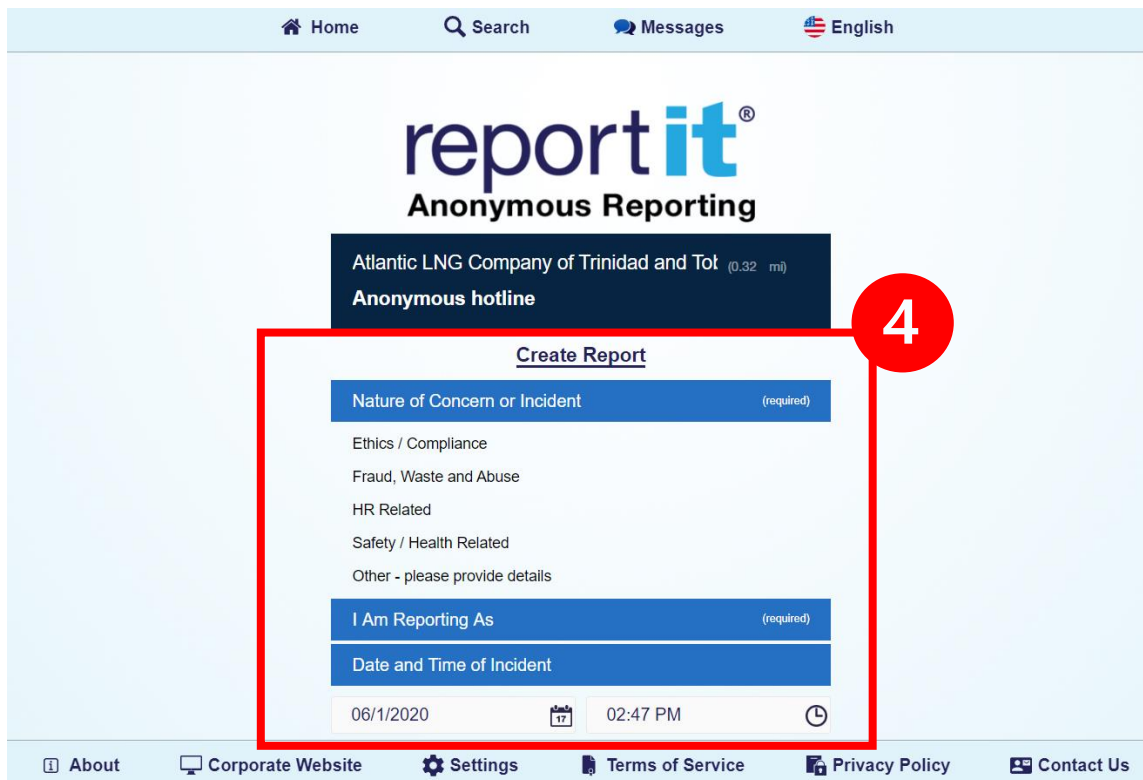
Home Search Messages English

report it®
Anonymous Reporting

Atlantic LNG Company of Trinidad and Tol (0.32 mi)
Anonymous hotline

4

Create Report

Nature of Concern or Incident (required)

Ethics / Compliance

Fraud, Waste and Abuse

HR Related

Safety / Health Related

Other - please provide details

I Am Reporting As (required)

Date and Time of Incident

06/1/2020 17 02:47 PM

About Corporate Website Settings Terms of Service Privacy Policy Contact Us